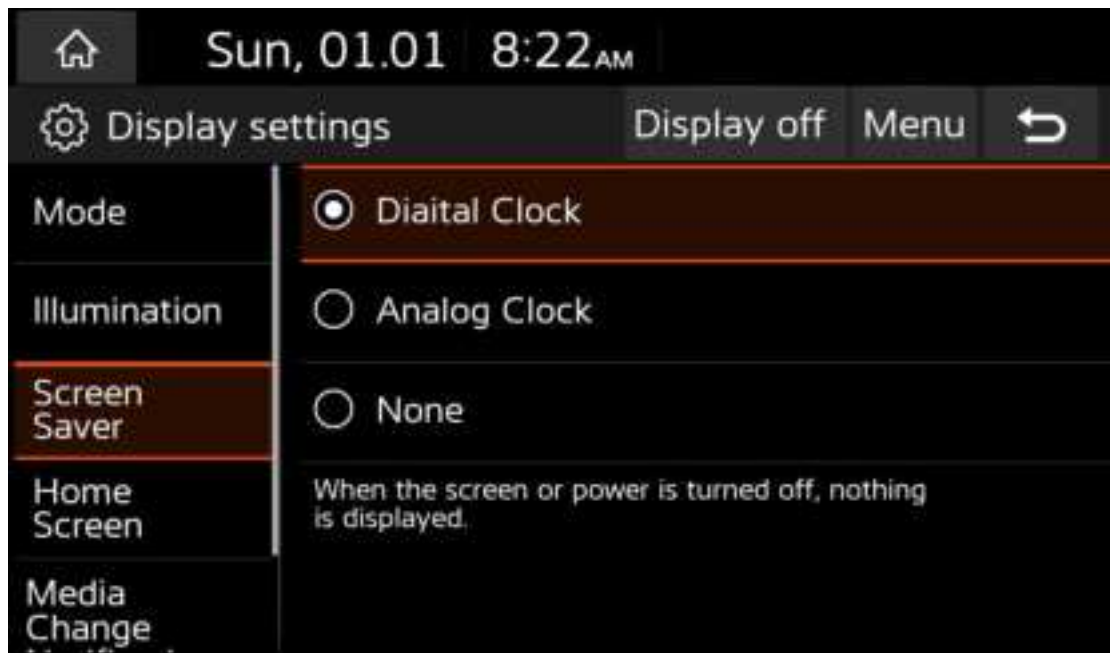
Sun, 01.01 8:22AM

Display settings

Display off

Menu

Mode

Illumination

Screen Saver

Home Screen

Media Change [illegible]

Diaital Clock

Analog Clock

None

When the screen or power is turned off, nothing is displayed.